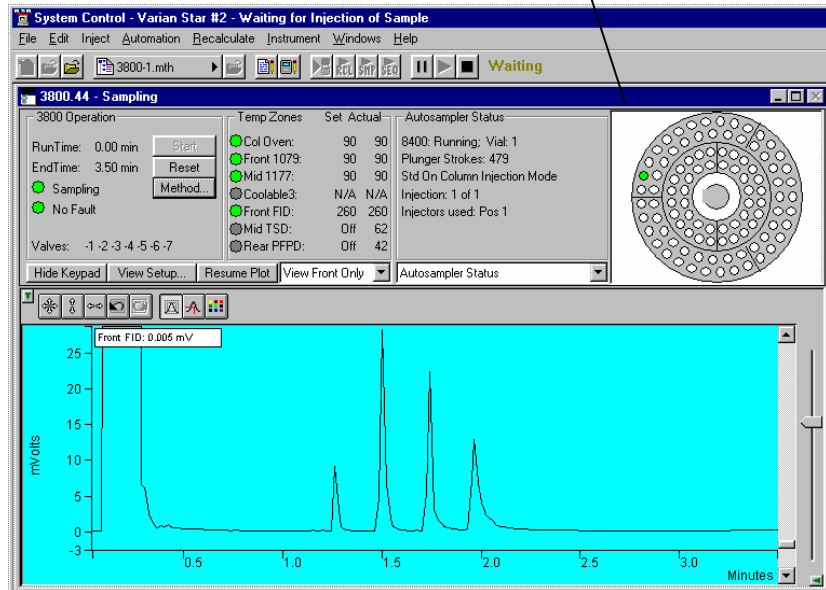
System Control - Varian Star #2 - Waiting for Injection of Sample

File Edit Inject Automation Recalculate Instrument Windows Help

3800-1.mth

Waiting

3800.44 - Sampling

3800 Operation

RunTime: 0.00 min

EndTime: 3.50 min

Sampling

No Fault

Valves: -1 -2 -3 -4 -5 -6 -7

Start

Reset

Method...

Temp Zones Set Actual

| | Set | Actual |
|---|---|---|
| Col Oven: | 90 | 90 |
| Front 1079: | 90 | 90 |
| Mid 1177: | 90 | 90 |
| Coolable3: | N/A | N/A |
| Front FID: | 260 | 260 |
| Mid TSD: | Off | 62 |
| Rear PFPD: | Off | 42 |

Autosampler Status

8400: Running; Vial: 1

Plunger Strokes: 479

Std On Column Injection Mode

Injection: 1 of 1

Injectors used: Pos 1

Hide Keypad View Setup... Resume Plot View Front Only Autosampler Status

Front FID: 0.005 mV

mVolts

25

20

15

10

5

0

-3

0.5 1.0 1.5 2.0 2.5 3.0

Minutes